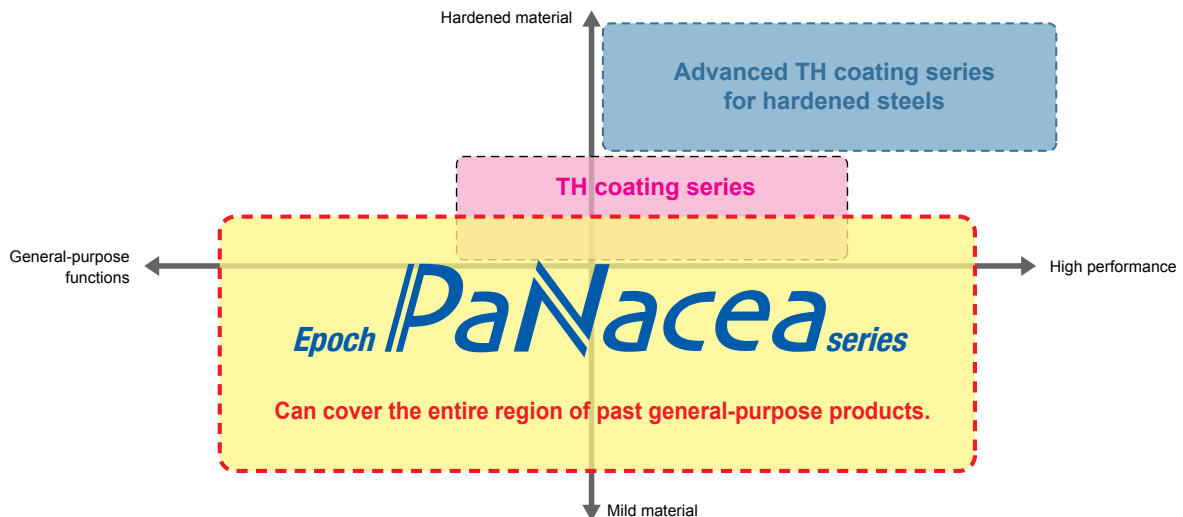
Hardened material

Advanced TH coating series for hardened steels

TH coating series

General-purpose functions

High performance

Epoch PaNacea series

Can cover the entire region of past general-purpose products.

Mild material